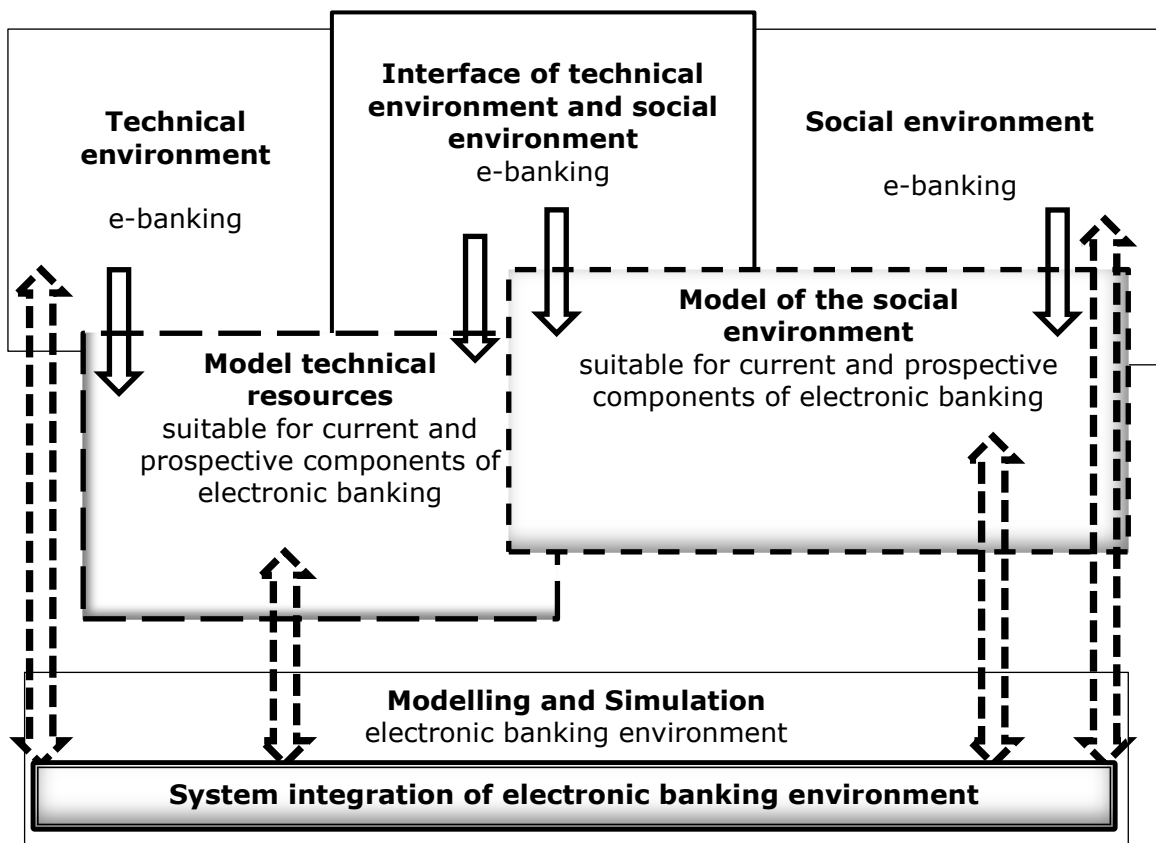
**Technical environment**
e-banking

**Interface of technical environment and social environment**
e-banking

**Social environment**
e-banking

**Model technical resources**
suitable for current and prospective components of electronic banking

**Model of the social environment**
suitable for current and prospective components of electronic banking

**Modelling and Simulation**
electronic banking environment

**System integration of electronic banking environment**